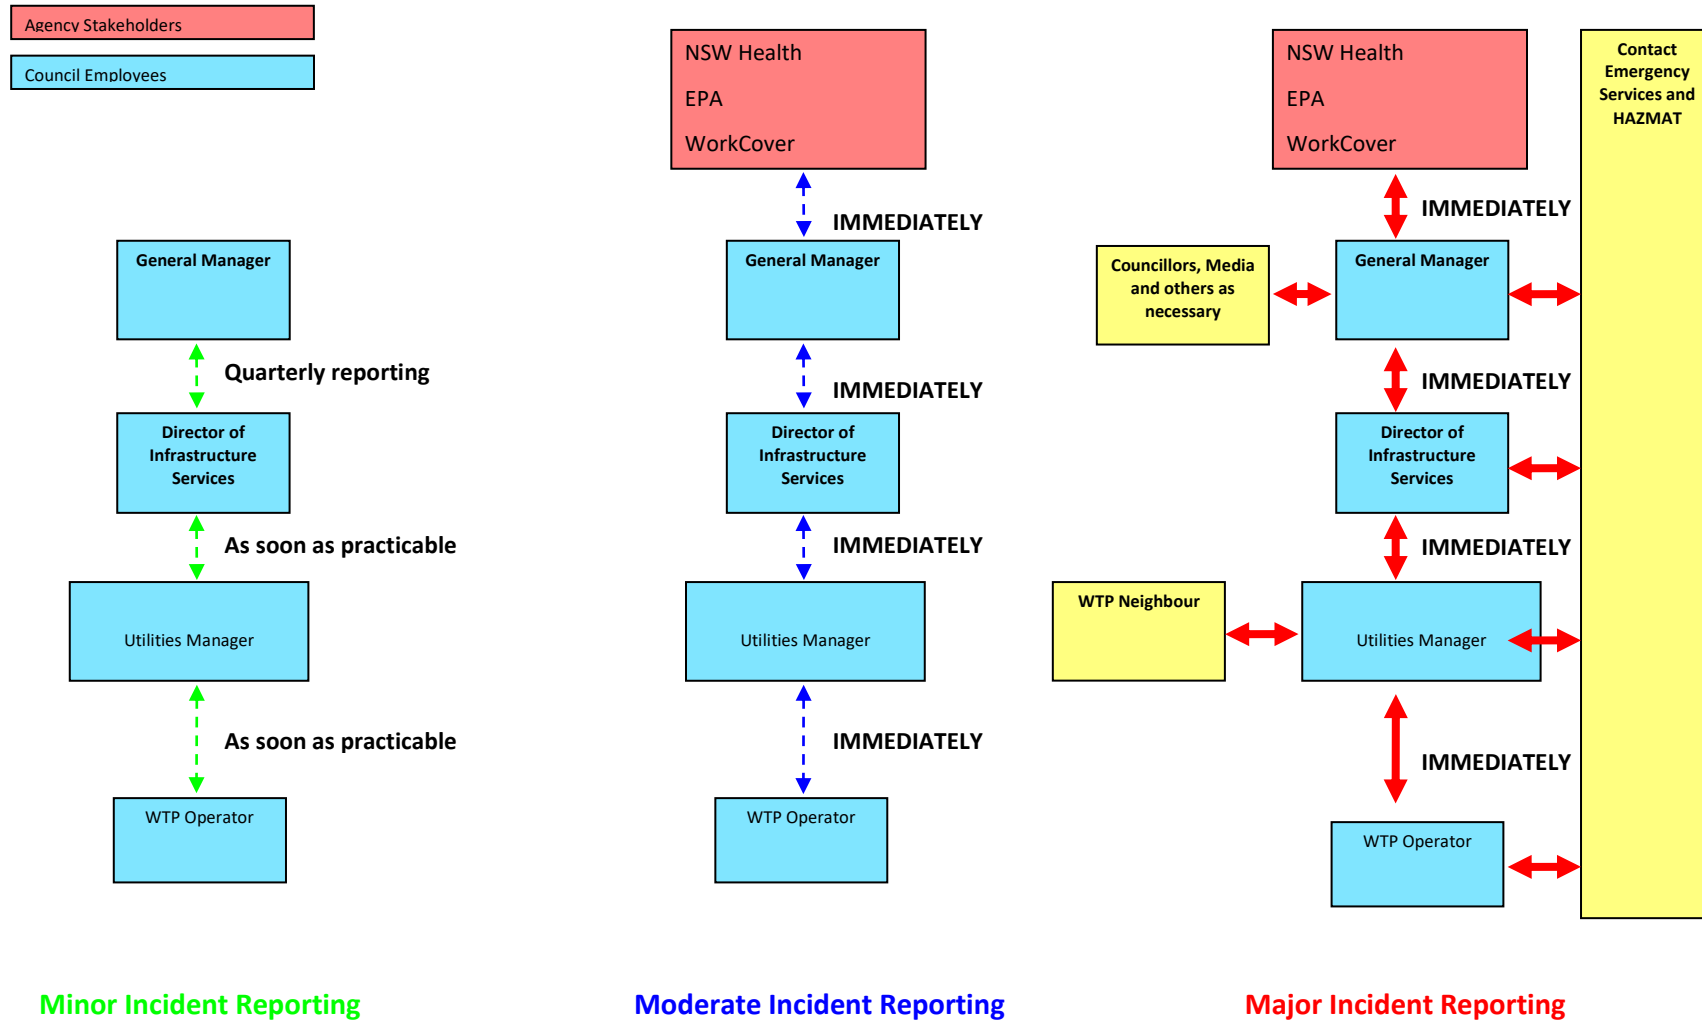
Agency Stakeholders

Council Employees

General Manager

Quarterly reporting

Director of Infrastructure Services

As soon as practicable

Utilities Manager

As soon as practicable

WTP Operator

Minor Incident Reporting

NSW Health

EPA

WorkCover

IMMEDIATELY

General Manager

IMMEDIATELY

Director of Infrastructure Services

IMMEDIATELY

Utilities Manager

IMMEDIATELY

WTP Operator

Moderate Incident Reporting

NSW Health

EPA

WorkCover

Contact Emergency Services and HAZMAT

IMMEDIATELY

Councillors, Media and others as necessary

General Manager

IMMEDIATELY

Director of Infrastructure Services

IMMEDIATELY

WTP Neighbour

Utilities Manager

IMMEDIATELY

WTP Operator

Major Incident Reporting